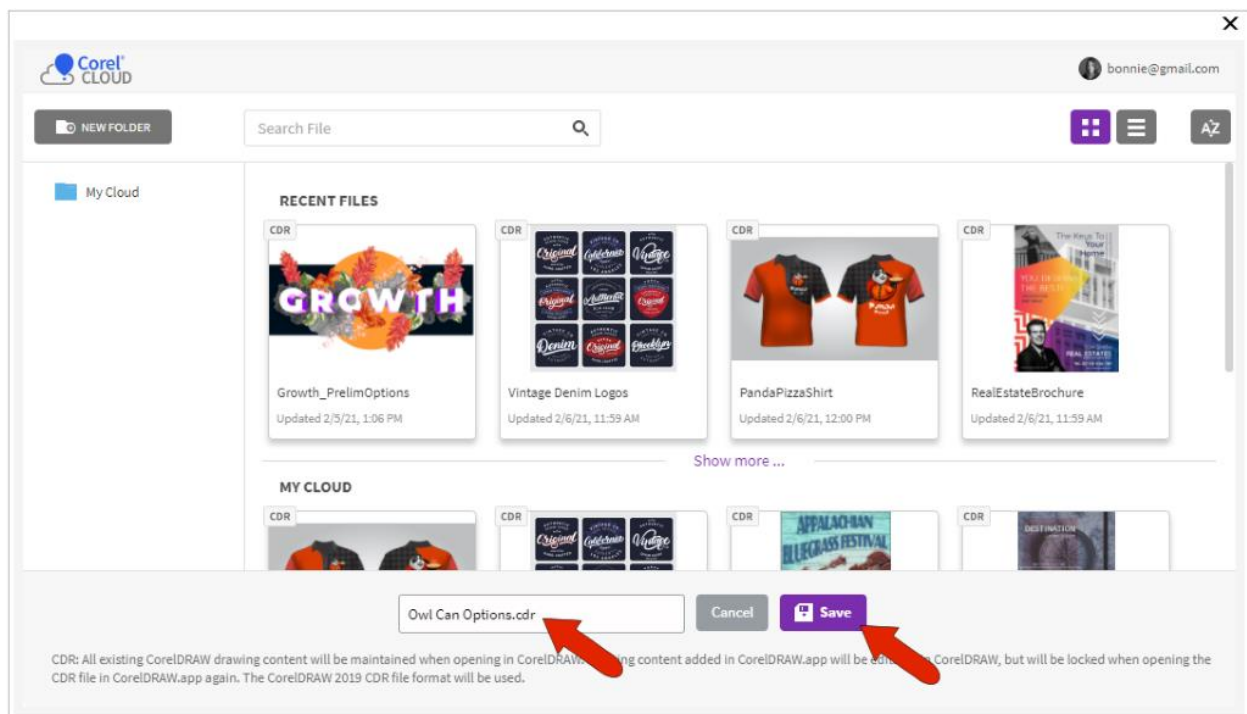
×

Corel CLOUD

bonnie@gmail.com

NEW FOLDER

Search File

My Cloud

RECENT FILES

CDR
GROWTH
Growth_PrelimOptions
Updated 2/5/21, 1:06 PM

CDR
Vintage Denim Logos
Updated 2/6/21, 11:59 AM

CDR
PandaPizzaShirt
Updated 2/6/21, 12:00 PM

CDR
RealEstateBrochure
Updated 2/6/21, 11:59 AM

Show more ...

MY CLOUD

CDR

CDR

CDR
APPALACHIAN BLUEGRASS FESTIVAL

CDR
DESTINATION

Owl Can Options.cdr

Cancel

Save

CDR: All existing CorelDRAW drawing content will be maintained when opening in CorelDRAW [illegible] content added in CorelDRAW.app will be edi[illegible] CorelDRAW, but will be locked when opening the CDR file in CorelDRAW.app again. The CorelDRAW 2019 CDR file format will be used.